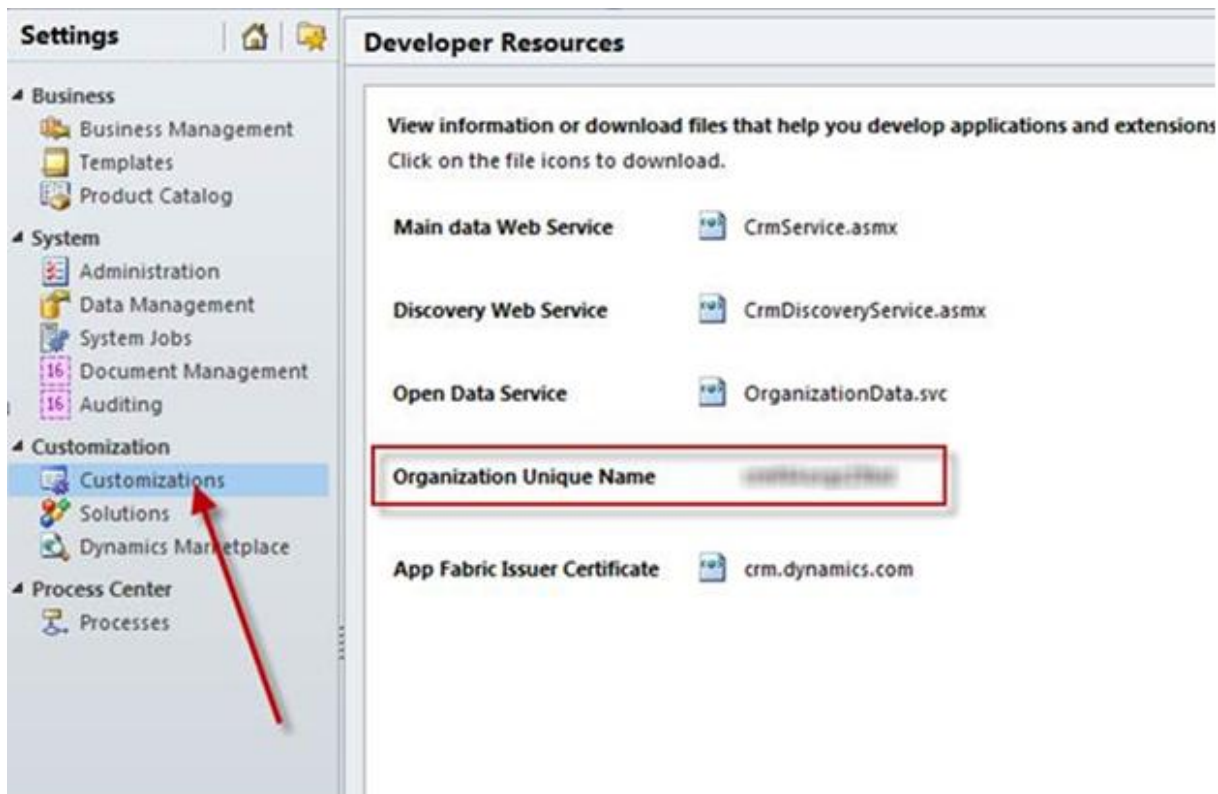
Settings

Business
Business Management
Templates
Product Catalog

System
Administration
Data Management
System Jobs
Document Management
Auditing

Customization
Customizations
Solutions
Dynamics Marketplace

Process Center
Processes

Developer Resources

View information or download files that help you develop applications and extensions
Click on the file icons to download.

Main data Web Service CrmService.asmx

Discovery Web Service CrmDiscoveryService.asmx

Open Data Service OrganizationData.svc

Organization Unique Name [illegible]

App Fabric Issuer Certificate crm.dynamics.com